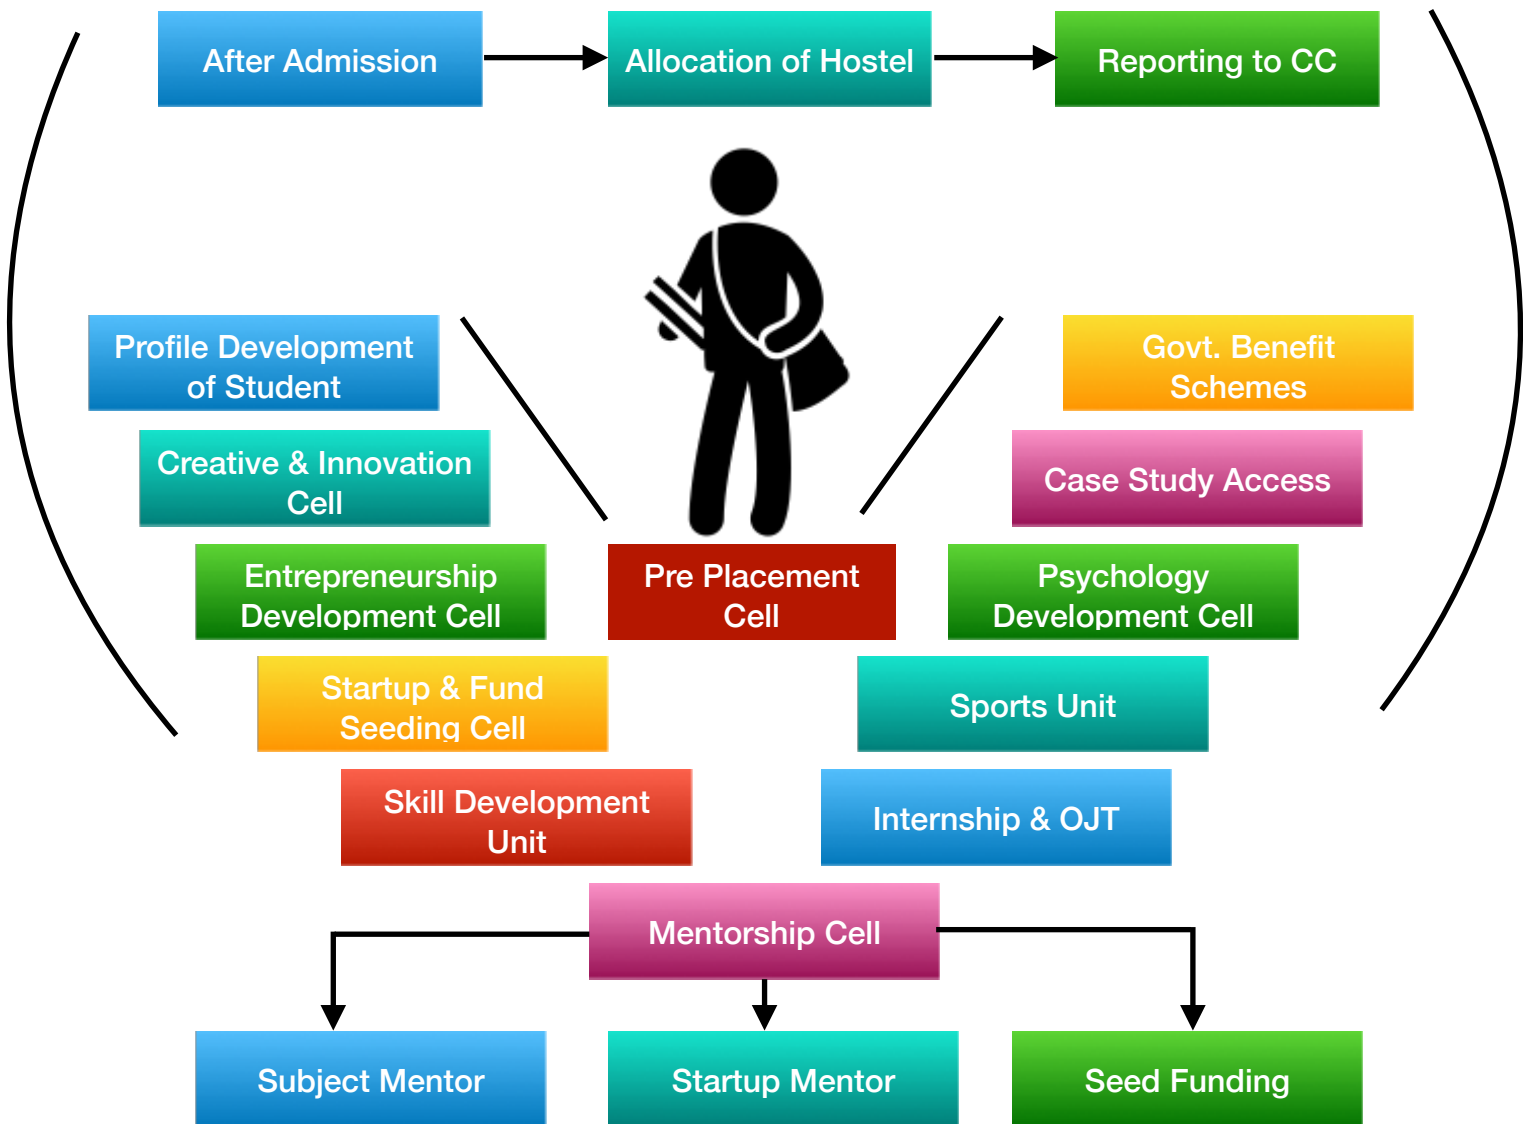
After Admission

Allocation of Hostel

Reporting to CC

Profile Development of Student

Creative & Innovation Cell

Entrepreneurship Development Cell

Startup & Fund Seeding Cell

Skill Development Unit

Pre Placement Cell

Govt. Benefit Schemes

Case Study Access

Psychology Development Cell

Sports Unit

Internship & OJT

Mentorship Cell

Subject Mentor

Startup Mentor

Seed Funding